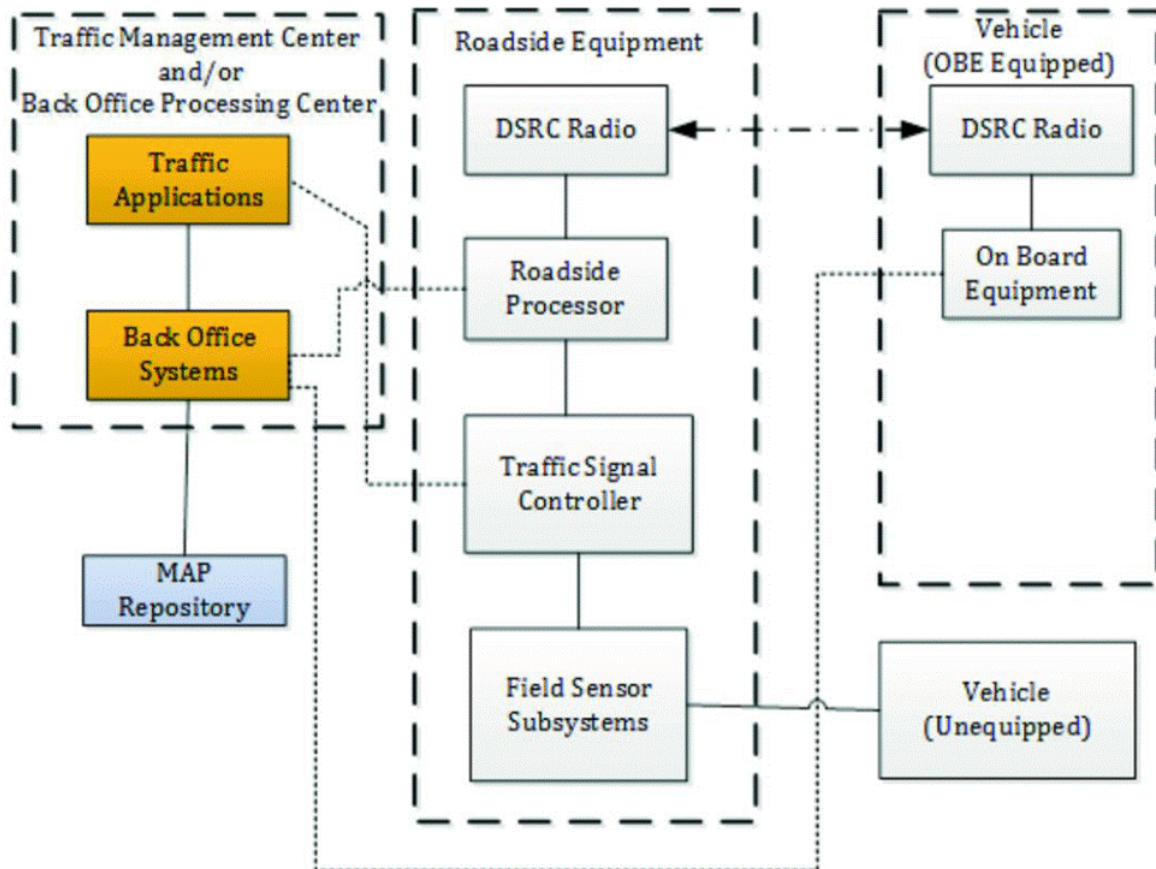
Traffic Management Center and/or Back Office Processing Center

Traffic Applications

Back Office Systems

MAP Repository

Roadside Equipment

DSRC Radio

Roadside Processor

Traffic Signal Controller

Field Sensor Subsystems

Vehicle (OBE Equipped)

DSRC Radio

On Board Equipment

Vehicle (Unequipped)